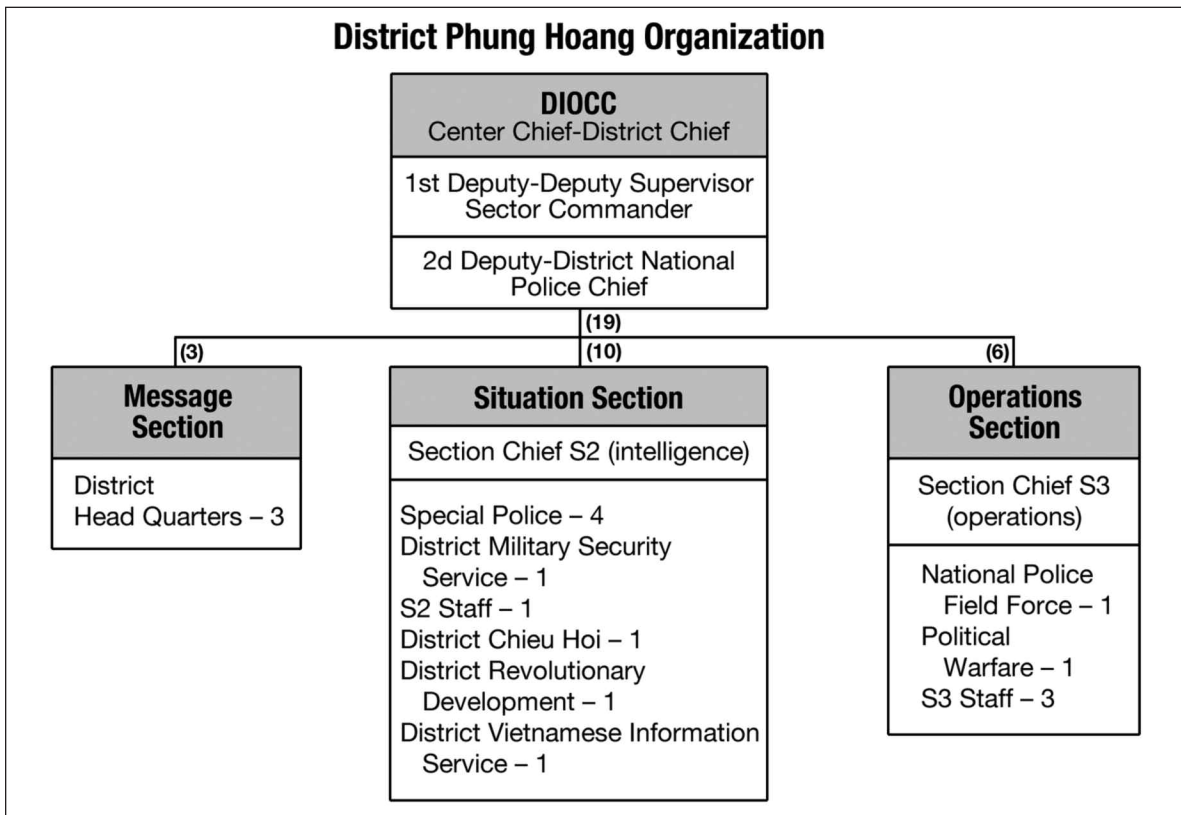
District Phung Hoang Organization

DIOCC
Center Chief-District Chief

1st Deputy-Deputy Supervisor Sector Commander

2d Deputy-District National Police Chief

(19)

(3)

(10)

(6)

Message Section

District Head Quarters – 3

Situation Section

Section Chief S2 (intelligence)

Special Police – 4
District Military Security Service – 1
S2 Staff – 1
District Chieu Hoi – 1
District Revolutionary Development – 1
District Vietnamese Information Service – 1

Operations Section

Section Chief S3 (operations)

National Police Field Force – 1
Political Warfare – 1
S3 Staff – 3